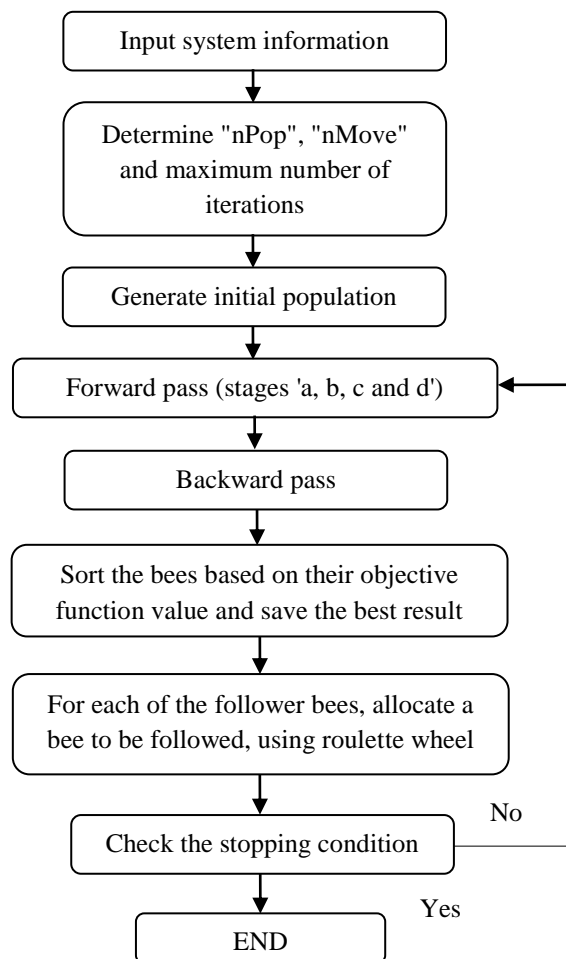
Input system information

Determine "nPop", "nMove" and maximum number of iterations

Generate initial population

Forward pass (stages 'a, b, c and d')

Backward pass

Sort the bees based on their objective function value and save the best result

For each of the follower bees, allocate a bee to be followed, using roulette wheel

No

Check the stopping condition

Yes

END